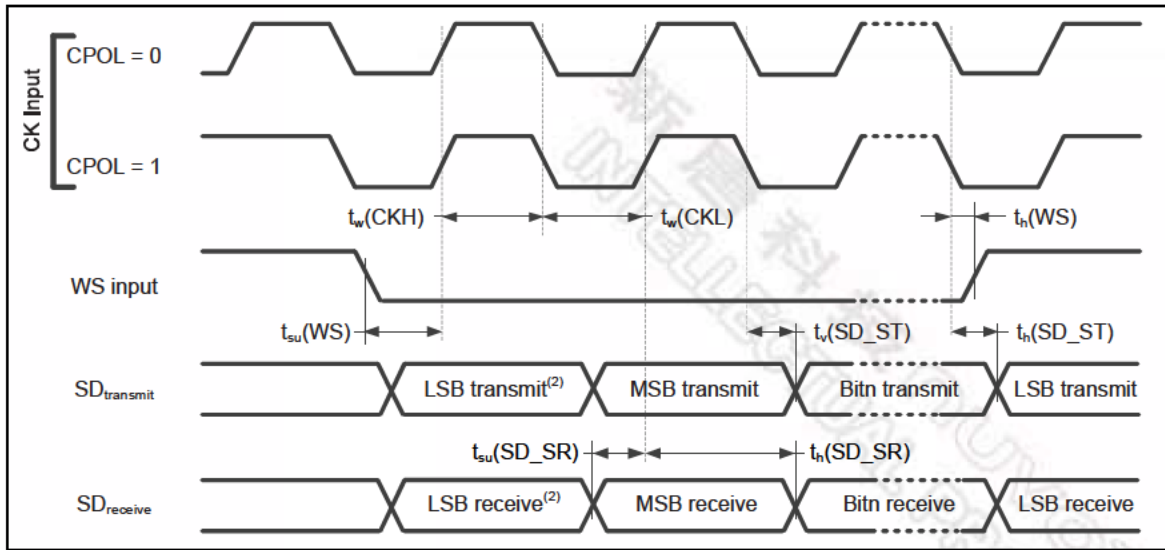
CK Input

CPOL = 0

CPOL = 1

$t_w$(CKH)

$t_w$(CKL)

$t_h$(WS)

WS input

$t_{su}$(WS)

$t_v$(SD_ST)

$t_h$(SD_ST)

$SD_{transmit}$

LSB transmit$^{(2)}$

MSB transmit

Bitn transmit

LSB transmit

$t_{su}$(SD_SR)

$t_h$(SD_SR)

$SD_{receive}$

LSB receive$^{(2)}$

MSB receive

Bitn receive

LSB receive